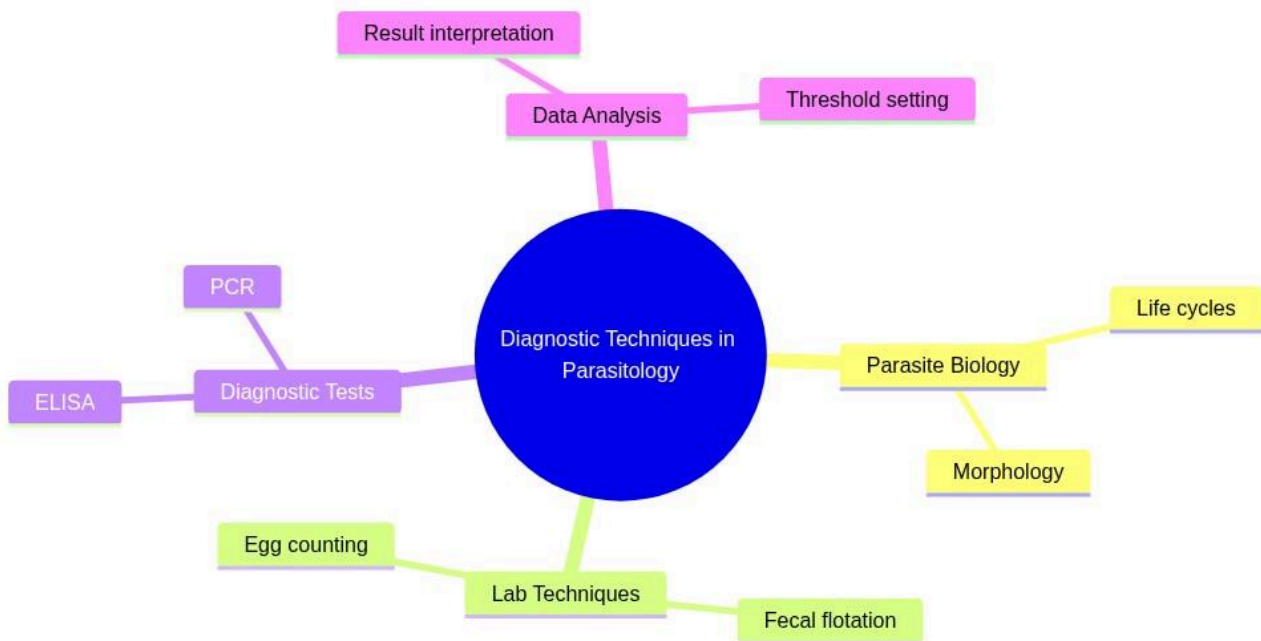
Result interpretation

Data Analysis

Threshold setting

PCR

Diagnostic Techniques in Parasitology

Life cycles

Parasite Biology

ELISA

Diagnostic Tests

Morphology

Egg counting

Lab Techniques

Fecal flotation